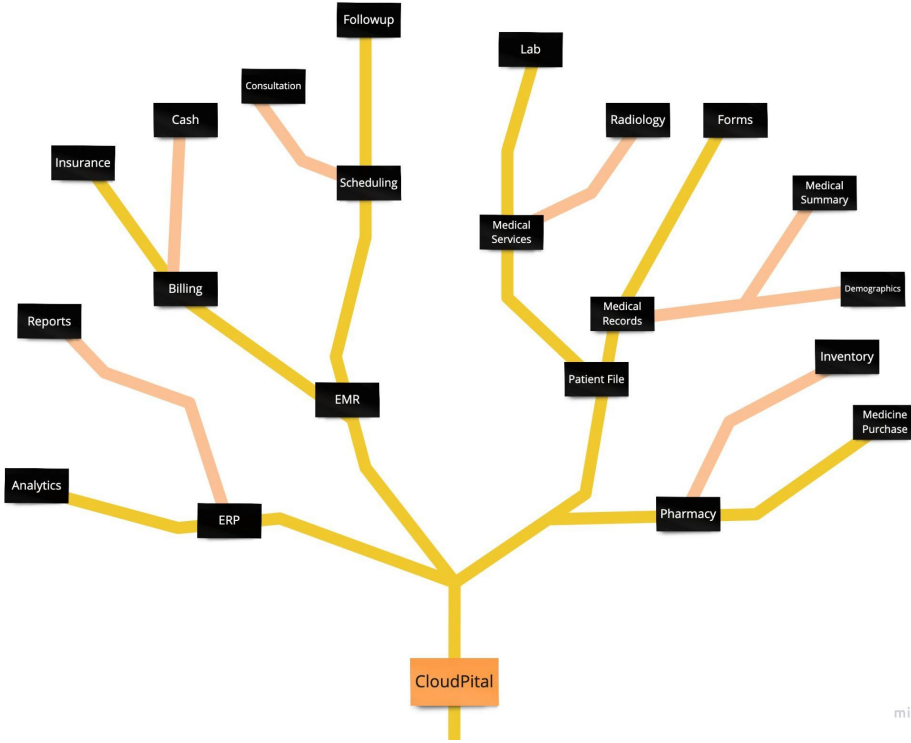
Followup

Lab

Consultation

Cash

Radiology

Forms

Insurance

Scheduling

Medical Summary

Medical Services

Billing

Demographics

Reports

Medical Records

Inventory

EMR

Patient File

Medicine Purchase

Analytics

ERP

Pharmacy

CloudPital

mi